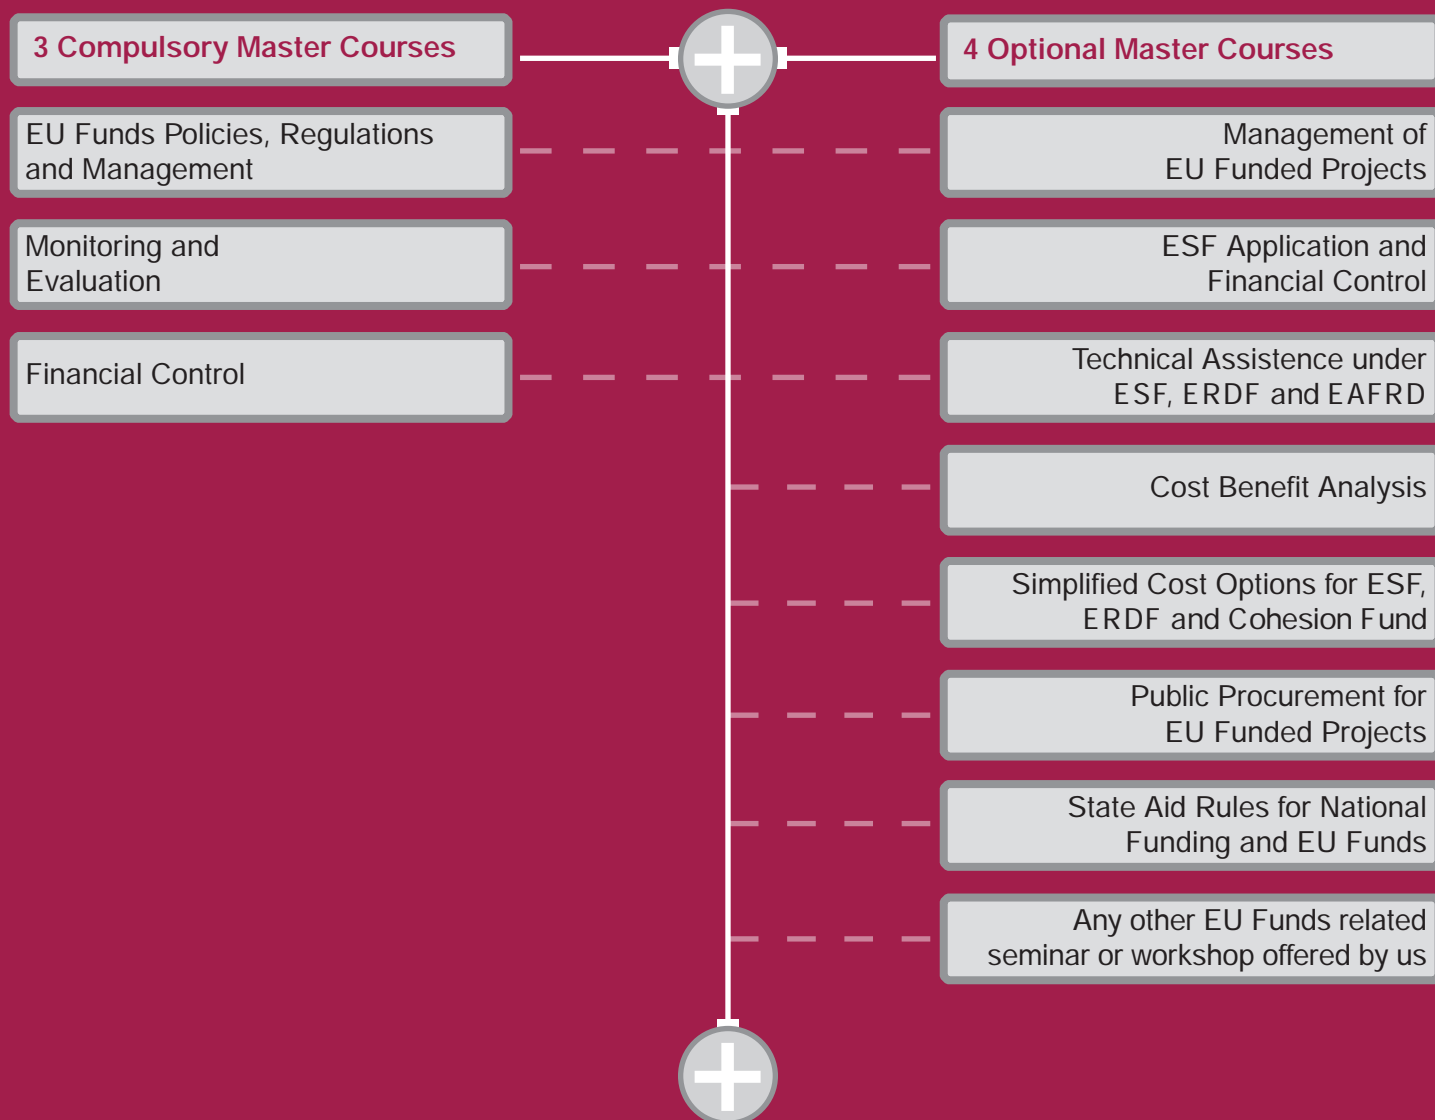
3 Compulsory Master Courses

EU Funds Policies, Regulations and Management

Monitoring and Evaluation

Financial Control

4 Optional Master Courses

Management of EU Funded Projects

ESF Application and Financial Control

Technical Assistence under ESF, ERDF and EAFRD

Cost Benefit Analysis

Simplified Cost Options for ESF, ERDF and Cohesion Fund

Public Procurement for EU Funded Projects

State Aid Rules for National Funding and EU Funds

Any other EU Funds related seminar or workshop offered by us